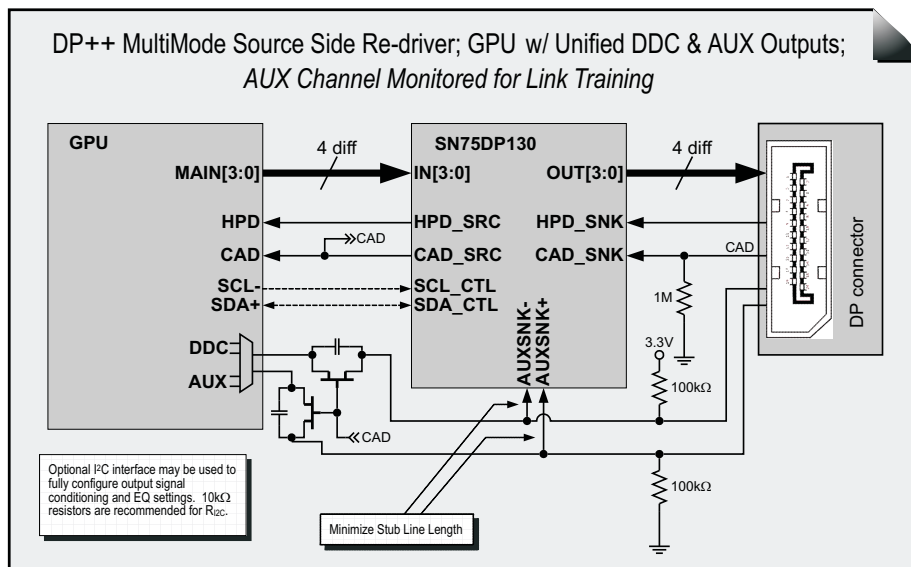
DP++ MultiMode Source Side Re-driver; GPU w/ Unified DDC & AUX Outputs;
*AUX Channel Monitored for Link Training*

GPU

MAIN[3:0]

HPD

CAD

SCL-

SDA+

DDC

AUX

4 diff

SN75DP130

IN[3:0]

OUT[3:0]

HPD_SRC

HPD_SNK

CAD_SRC

CAD_SNK

SCL_CTL

SDA_CTL

AUXSNK-

AUXSNK+

CAD

CAD

4 diff

CAD

1M

3.3V

100kΩ

100kΩ

DP connector

Optional I²C interface may be used to fully configure output signal conditioning and EQ settings. 10kΩ resistors are recommended for $R_{I2C}$.

Minimize Stub Line Length